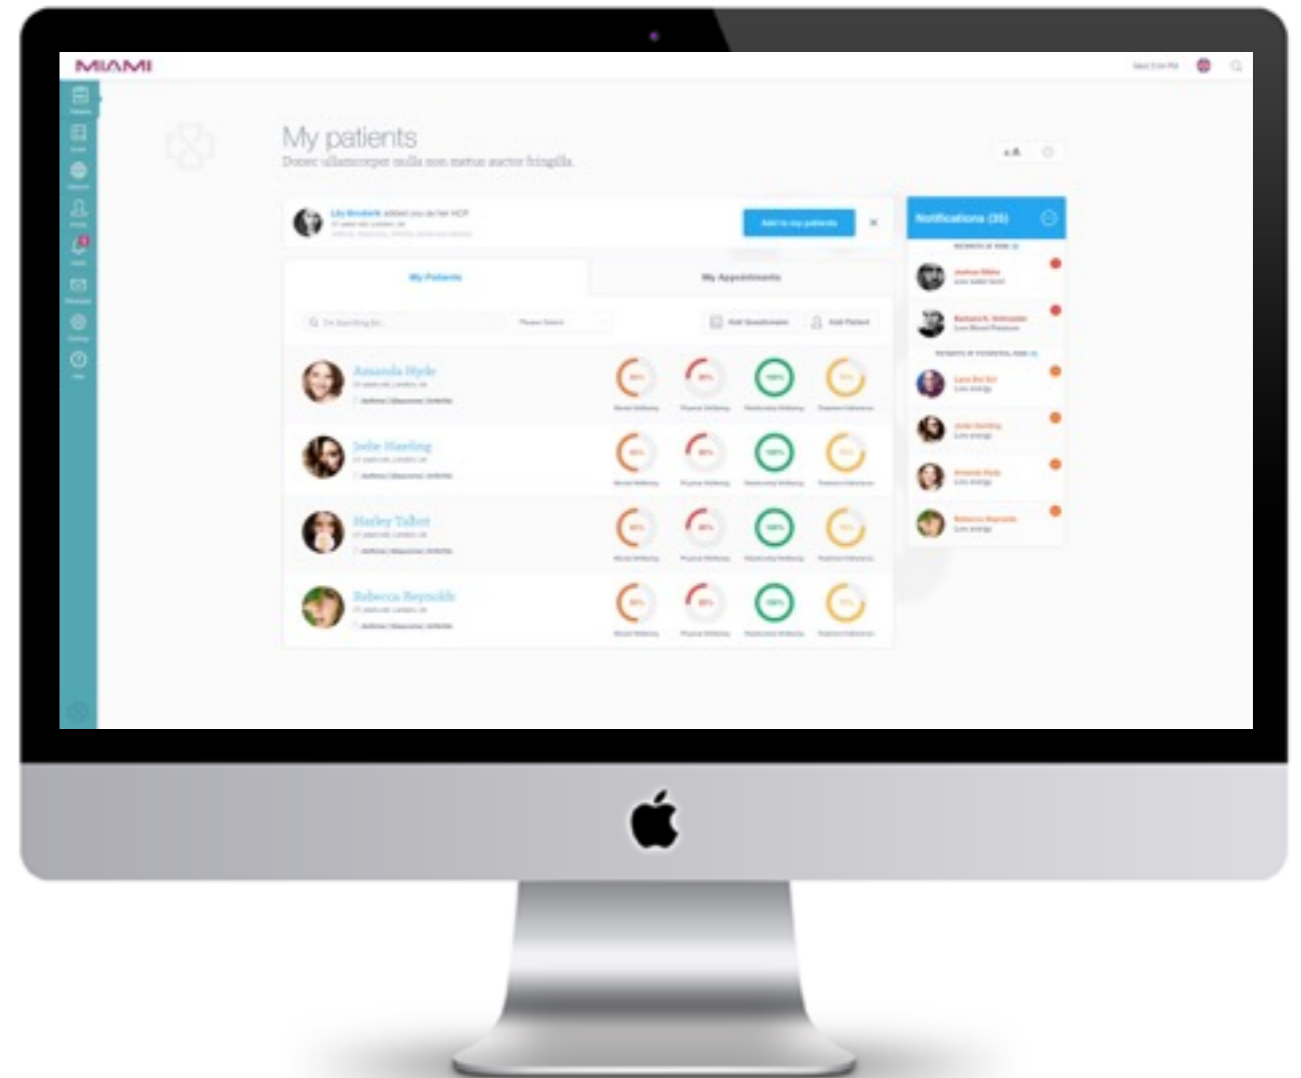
MIAMI

My patients

Donec ullamcorper nulla non metus auctor fringilla.

Lily Broderick added you as her HCP

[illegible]

Add to my patients

My Patients

My Appointments

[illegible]

Please Select

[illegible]

Add Patient

Amanda Hyde

Jodie Harling

Harley Talbot

Rebecca Reynolds

Notifications (35)

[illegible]